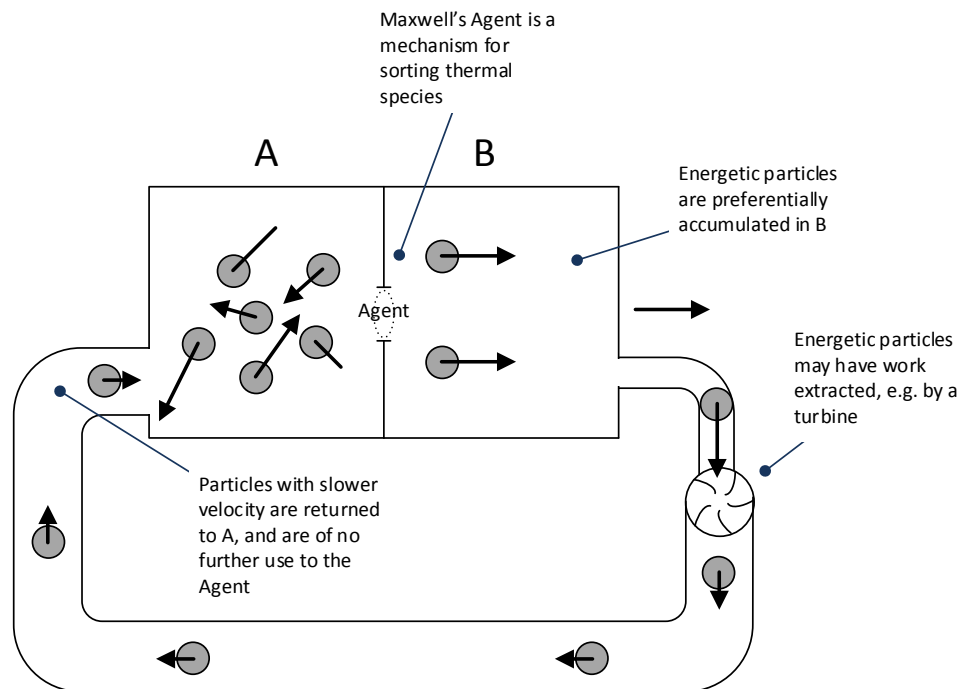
Maxwell's Agent is a mechanism for sorting thermal species

A

B

Energetic particles are preferentially accumulated in B

Agent

Energetic particles may have work extracted, e.g. by a turbine

Particles with slower velocity are returned to A, and are of no further use to the Agent